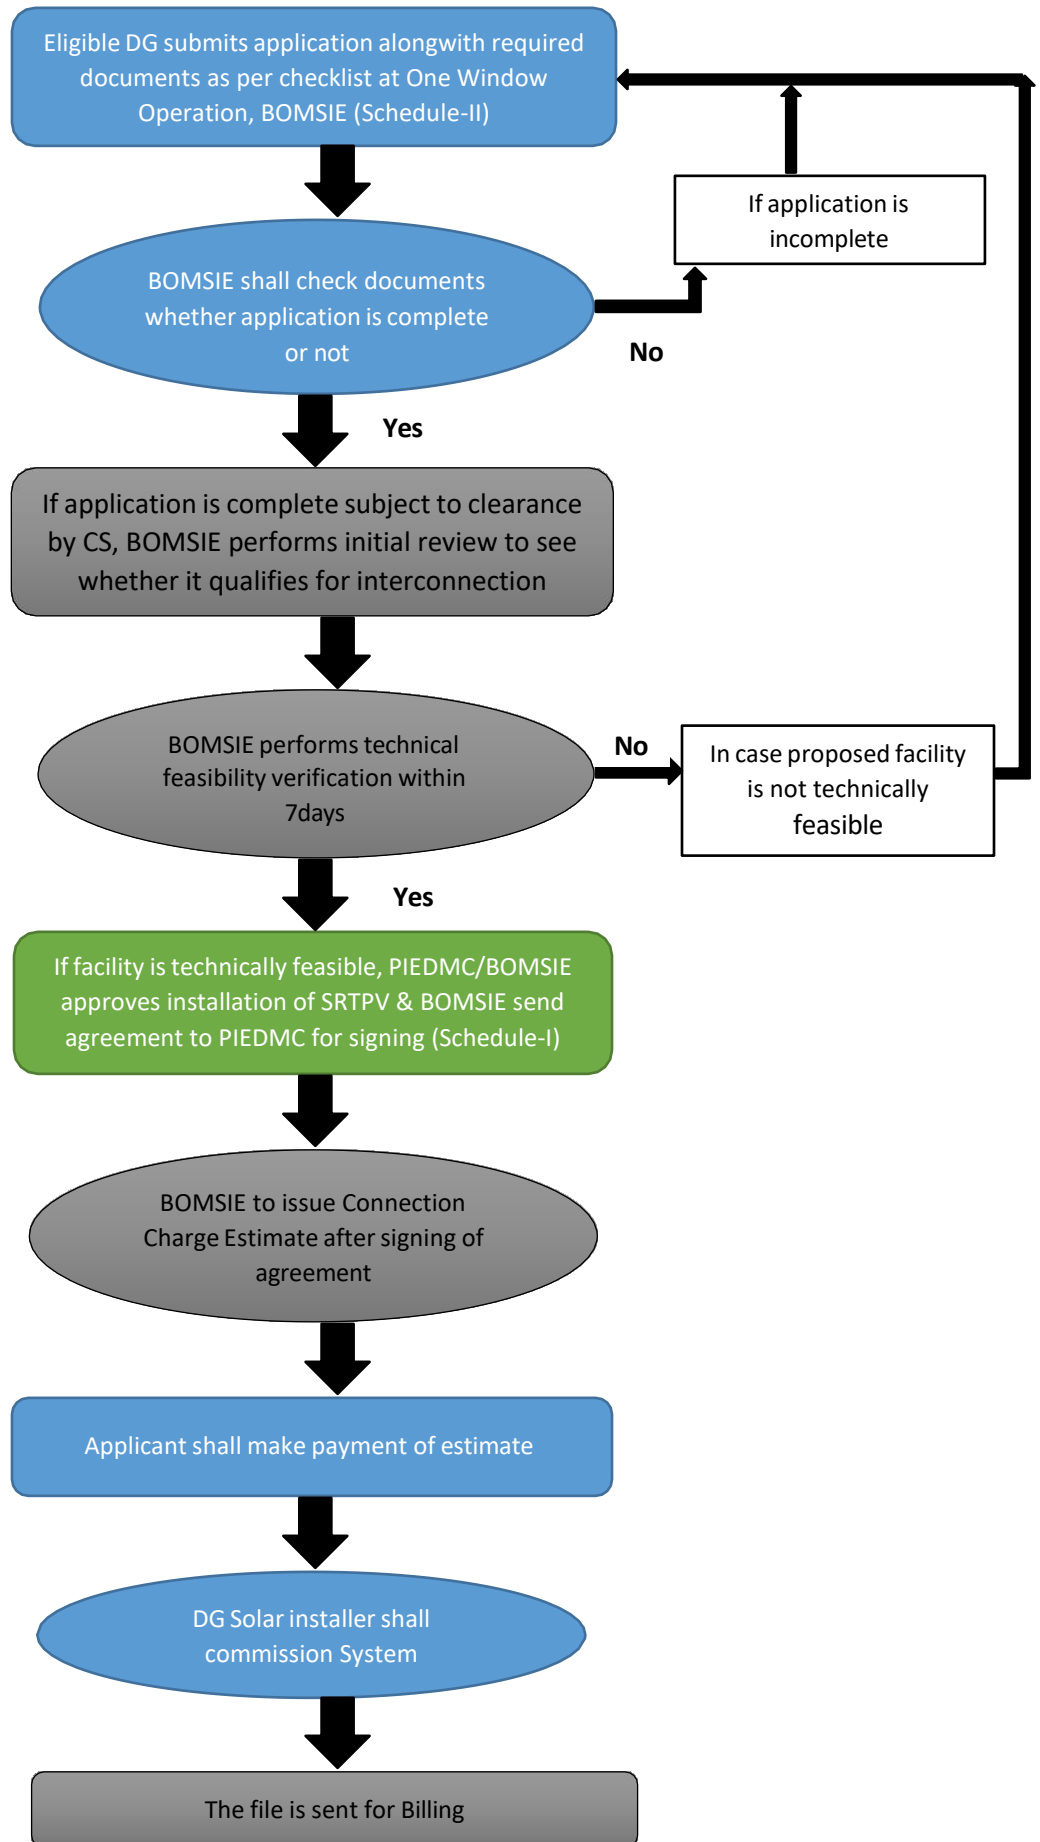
Eligible DG submits application alongwith required documents as per checklist at One Window Operation, BOMSIE (Schedule-II)

If application is incomplete

BOMSIE shall check documents whether application is complete or not

No

Yes

If application is complete subject to clearance by CS, BOMSIE performs initial review to see whether it qualifies for interconnection

BOMSIE performs technical feasibility verification within 7days

No

In case proposed facility is not technically feasible

Yes

If facility is technically feasible, PIEDMC/BOMSIE approves installation of SRTPV & BOMSIE send agreement to PIEDMC for signing (Schedule-I)

BOMSIE to issue Connection Charge Estimate after signing of agreement

Applicant shall make payment of estimate

DG Solar installer shall commission System

The file is sent for Billing